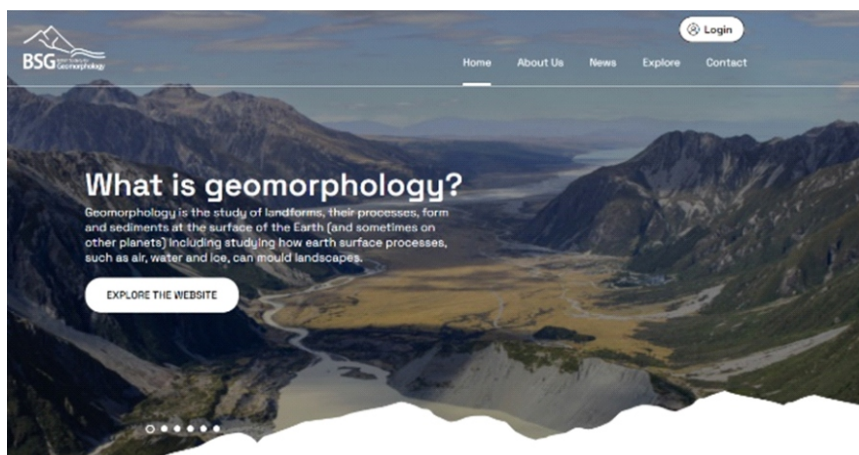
BSG British Society for Geomorphology

Login

Home About Us News Explore Contact

What is geomorphology?

Geomorphology is the study of landforms, their processes, form and sediments at the surface of the Earth (and sometimes on other planets) including studying how earth surface processes, such as air, water and ice, can mould landscapes.

EXPLORE THE WEBSITE